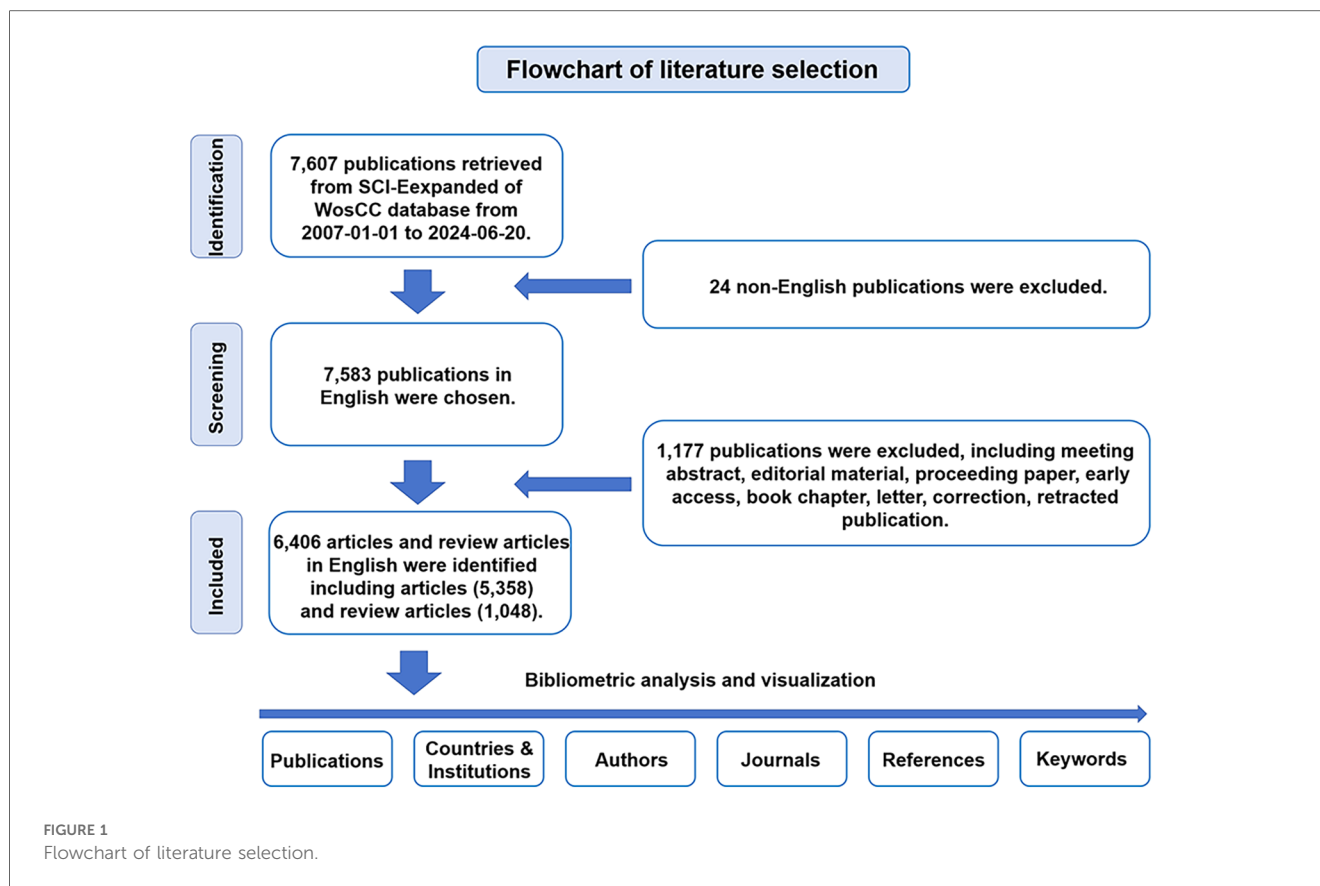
Flowchart of literature selection

Identification

7,607 publications retrieved from SCI-Eexpanded of WosCC database from 2007-01-01 to 2024-06-20.

24 non-English publications were excluded.

Screening

7,583 publications in English were chosen.

1,177 publications were excluded, including meeting abstract, editorial material, proceeding paper, early access, book chapter, letter, correction, retracted publication.

Included

6,406 articles and review articles in English were identified including articles (5,358) and review articles (1,048).

Bibliometric analysis and visualization

Publications

Countries & Institutions

Authors

Journals

References

Keywords

FIGURE 1
Flowchart of literature selection.